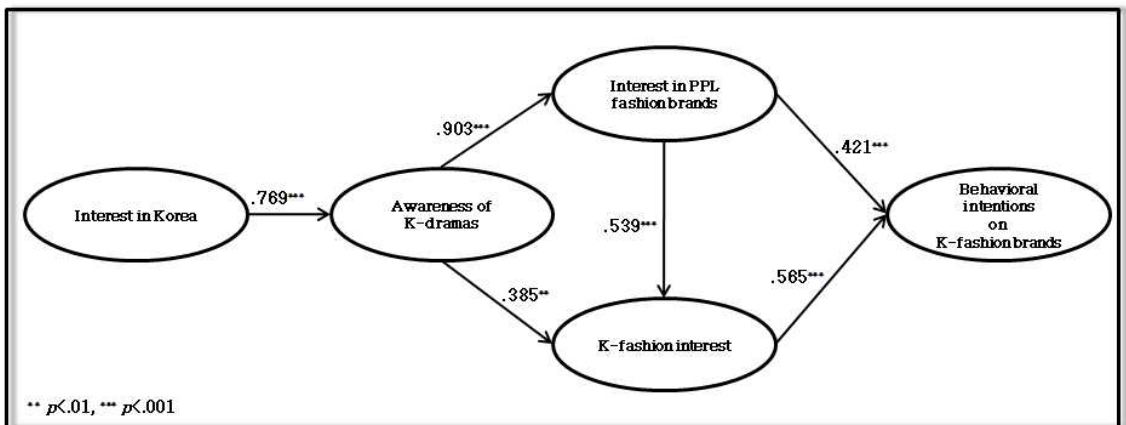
Interest in Korea

.769***

Awareness of K-dramas

.903***

Interest in PPL fashion brands

.385**

K-fashion interest

.539***

.421***

.565***

Behavioral intentions on K-fashion brands

** $p$<.01, *** $p$<.001